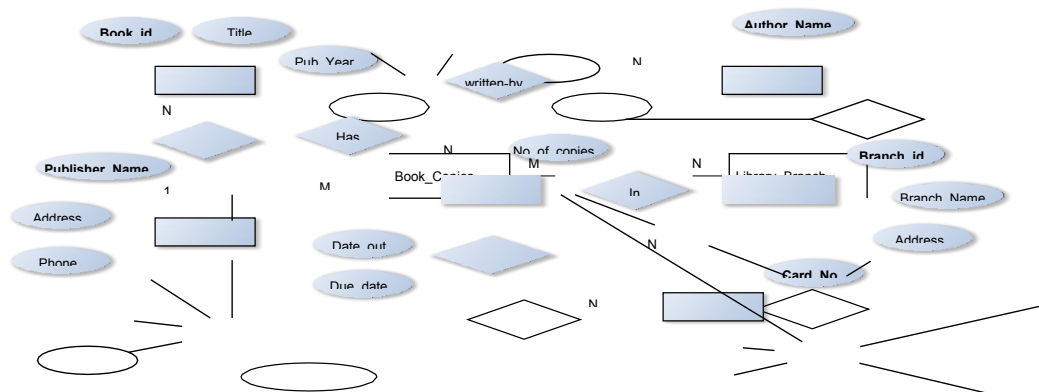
Book_id

Title

Author_Name

Pub_Year

written-by

N

N

Has

N

No_of_copies

M

N

Branch_id

Publisher_Name

1

M

Book_Copies

In

Library_Branch

Branch_Name

Address

Address

Date_out

N

Phone

Card_No

Due_date

N